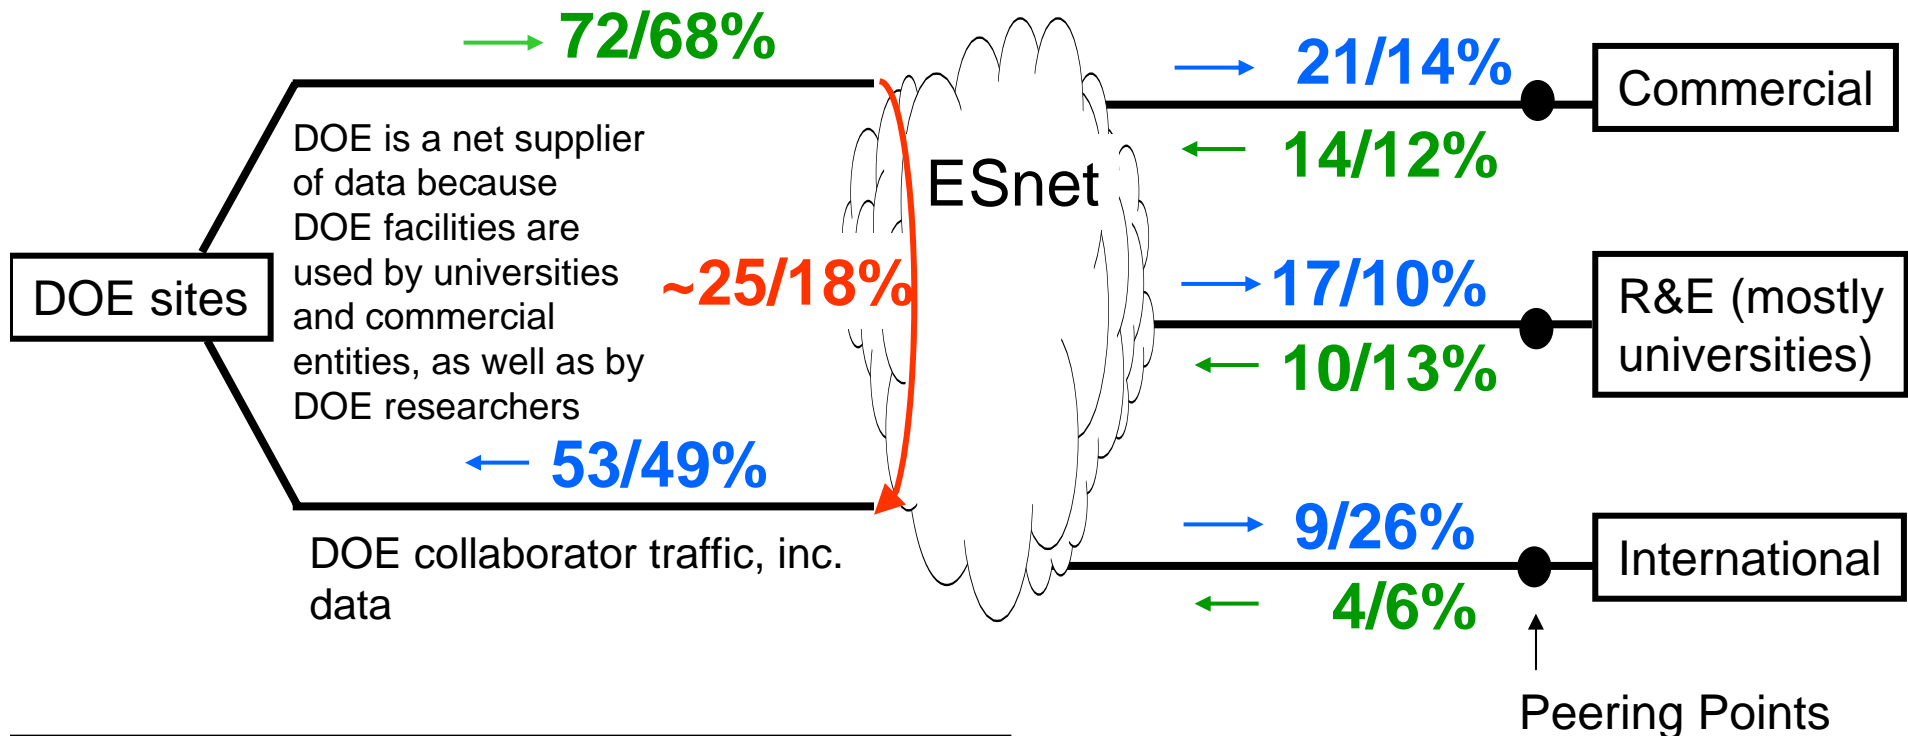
72/68%

DOE is a net supplier of data because DOE facilities are used by universities and commercial entities, as well as by DOE researchers

DOE sites

~25/18%

53/49%

DOE collaborator traffic, inc. data

ESnet

21/14%

Commercial

14/12%

17/10%

R&E (mostly universities)

10/13%

9/26%

International

4/6%

Peering Points